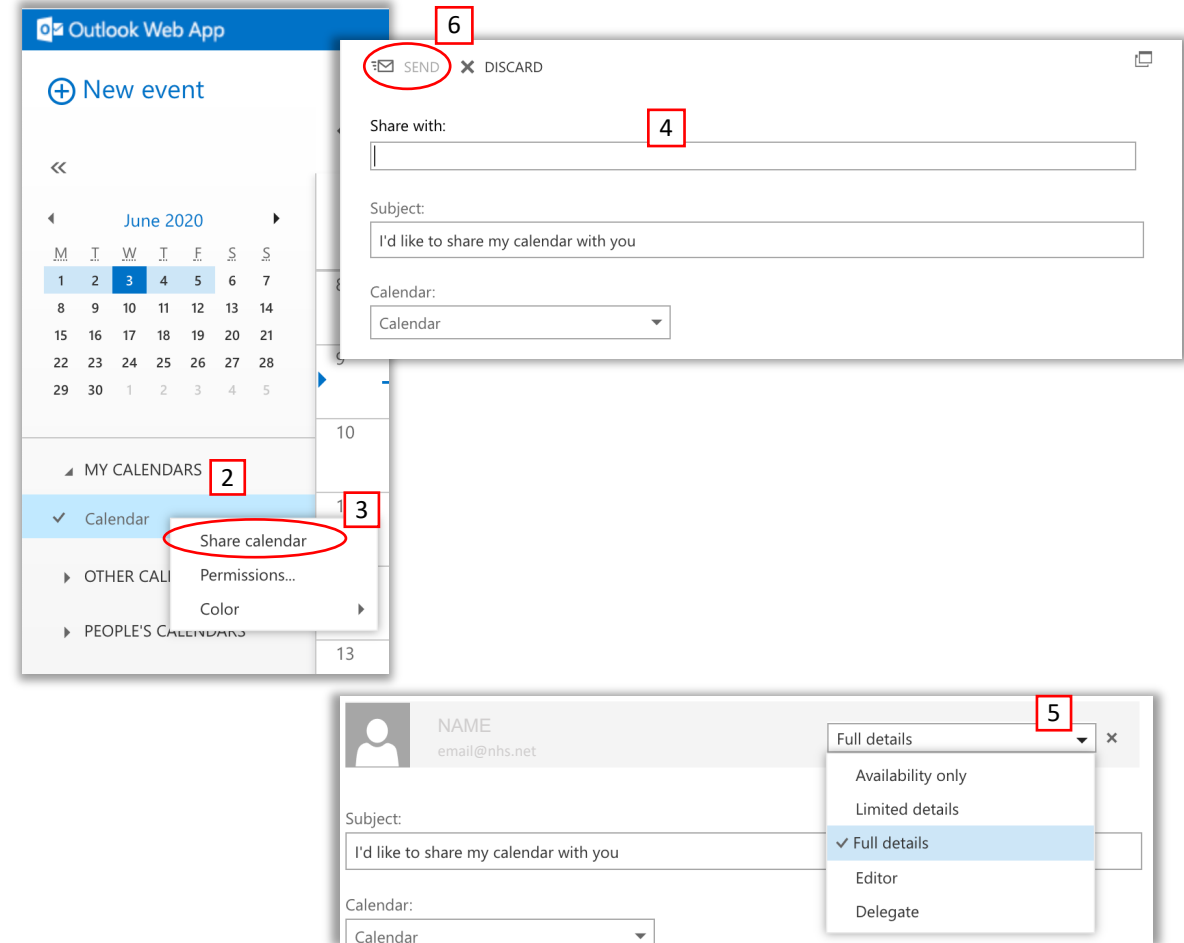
Outlook Web App

New event

«

June 2020

| M | T | W | T | F | S | S |
|---|---|---|---|---|---|---|
| 1 | 2 | 3 | 4 | 5 | 6 | 7 |
| 8 | 9 | 10 | 11 | 12 | 13 | 14 |
| 15 | 16 | 17 | 18 | 19 | 20 | 21 |
| 22 | 23 | 24 | 25 | 26 | 27 | 28 |
| 29 | 30 | 1 | 2 | 3 | 4 | 5 |

MY CALENDARS 2

Calendar

3

Share calendar

Permissions...

Color

OTHER CAL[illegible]

PEOPLE'S CALENDARS

8

9

10

1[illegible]

13

6

SEND DISCARD

Share with: 4

Subject:

I'd like to share my calendar with you

Calendar:

Calendar

NAME

email@nhs.net

5

Full details

Availability only

Limited details

Full details

Editor

Delegate

Subject:

I'd like to share my calendar with you

Calendar:

Calendar